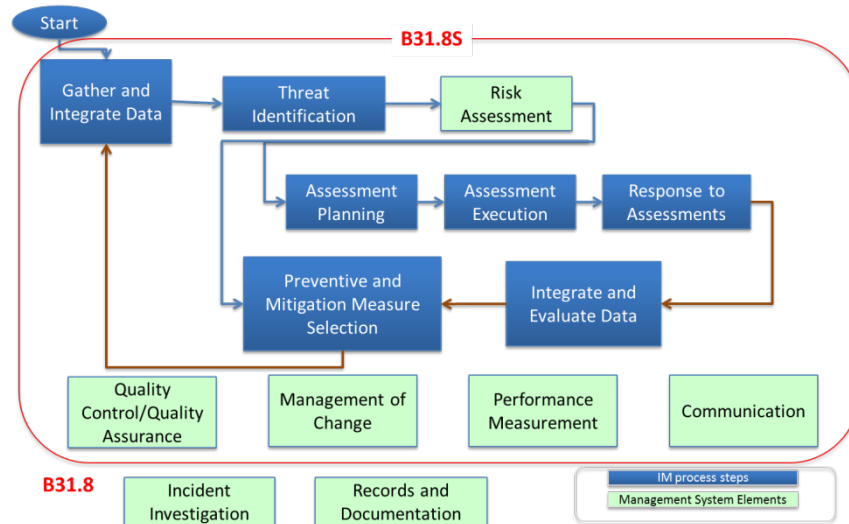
Start

B31.8S

Gather and Integrate Data

Threat Identification

Risk Assessment

Assessment Planning

Assessment Execution

Response to Assessments

Preventive and Mitigation Measure Selection

Integrate and Evaluate Data

Quality Control/Quality Assurance

Management of Change

Performance Measurement

Communication

B31.8

Incident Investigation

Records and Documentation

IM process steps

Management System Elements